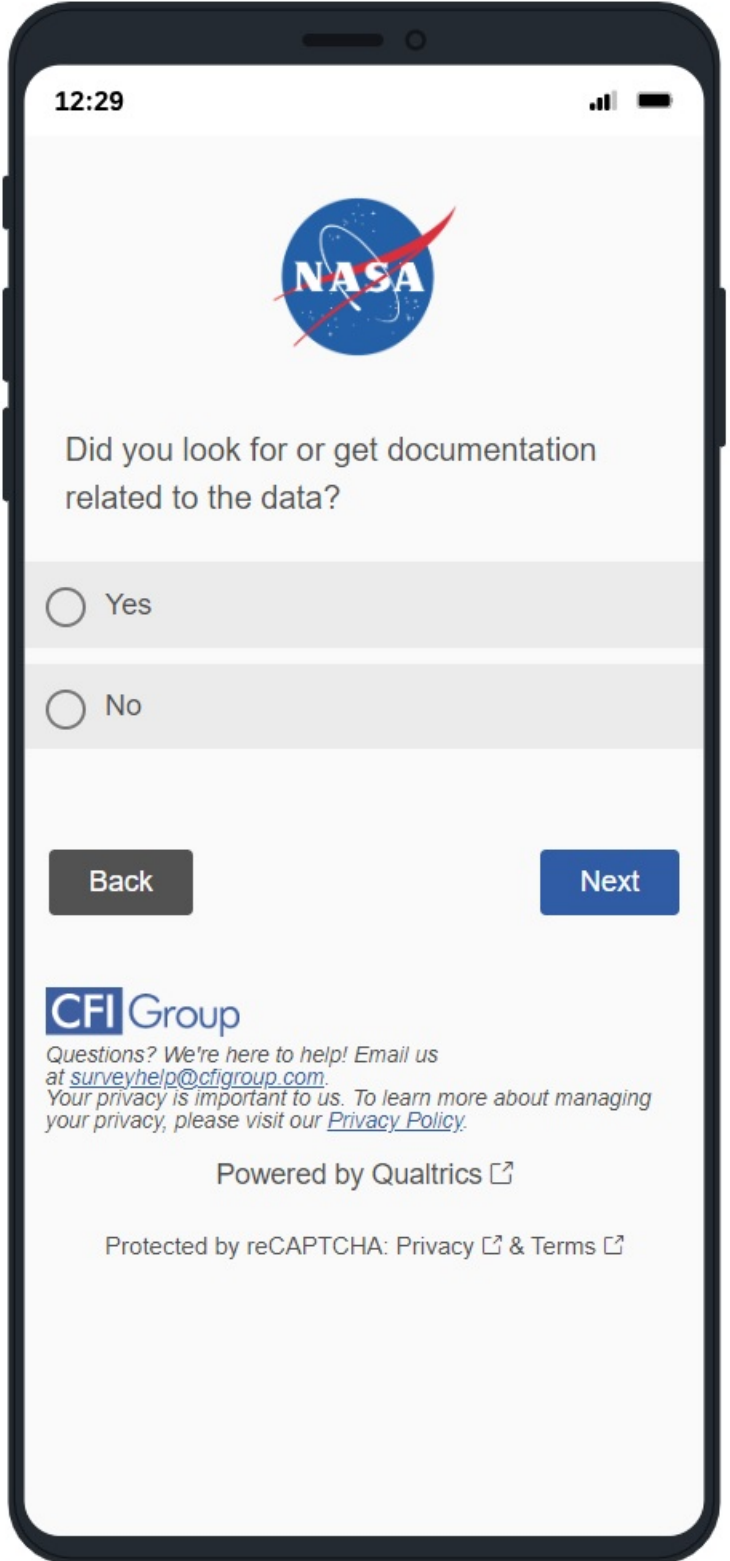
12:29

NASA

Did you look for or get documentation related to the data?

Yes

No

Back

Next

CFI Group

Questions? We're here to help! Email us at surveyhelp@cfigroup.com.
Your privacy is important to us. To learn more about managing your privacy, please visit our Privacy Policy.

Powered by Qualtrics

Protected by reCAPTCHA: Privacy & Terms